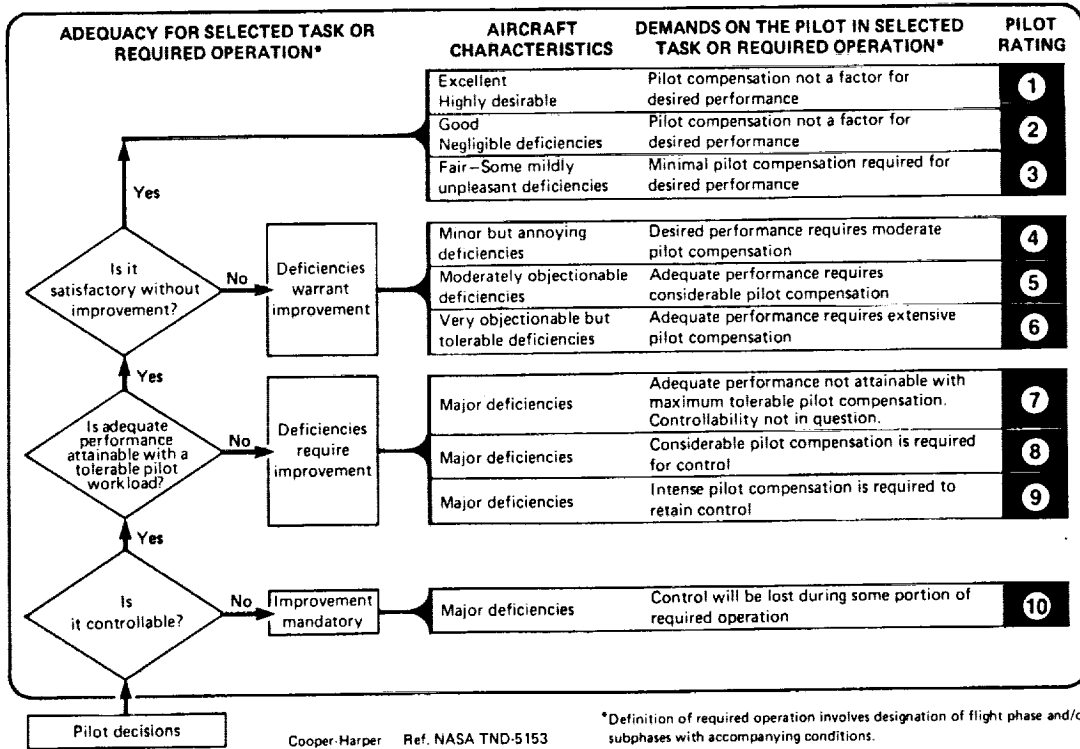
ADEQUACY FOR SELECTED TASK OR REQUIRED OPERATION*

AIRCRAFT CHARACTERISTICS

DEMANDS ON THE PILOT IN SELECTED TASK OR REQUIRED OPERATION*

PILOT RATING

| AIRCRAFT CHARACTERISTICS | DEMANDS ON THE PILOT IN SELECTED TASK OR REQUIRED OPERATION* | PILOT RATING |
|---|---|---|
| Excellent Highly desirable | Pilot compensation not a factor for desired performance | 1 |
| Good Negligible deficiencies | Pilot compensation not a factor for desired performance | 2 |
| Fair – Some mildly unpleasant deficiencies | Minimal pilot compensation required for desired performance | 3 |
| Minor but annoying deficiencies | Desired performance requires moderate pilot compensation | 4 |
| Moderately objectionable deficiencies | Adequate performance requires considerable pilot compensation | 5 |
| Very objectionable but tolerable deficiencies | Adequate performance requires extensive pilot compensation | 6 |
| Major deficiencies | Adequate performance not attainable with maximum tolerable pilot compensation. Controllability not in question. | 7 |
| Major deficiencies | Considerable pilot compensation is required for control | 8 |
| Major deficiencies | Intense pilot compensation is required to retain control | 9 |
| Major deficiencies | Control will be lost during some portion of required operation | 10 |

Yes

Is it satisfactory without improvement?

No

Deficiencies warrant improvement

Yes

Is adequate performance attainable with a tolerable pilot workload?

No

Deficiencies require improvement

Yes

Is it controllable?

No

Improvement mandatory

Pilot decisions

Cooper-Harper Ref. NASA TND-5153

*Definition of required operation involves designation of flight phase and/or subphases with accompanying conditions.